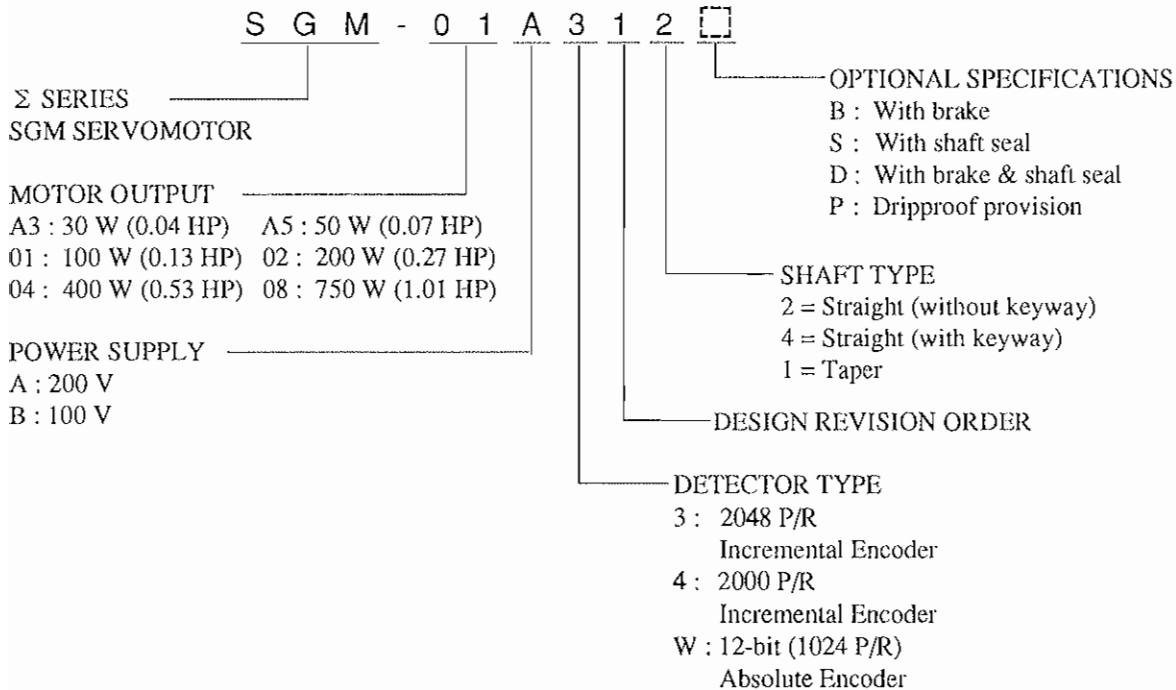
S G M - 0 1 A 3 1 2 [ ]

Σ SERIES
SGM SERVOMOTOR

MOTOR OUTPUT
A3 : 30 W (0.04 HP) A5 : 50 W (0.07 HP)
01 : 100 W (0.13 HP) 02 : 200 W (0.27 HP)
04 : 400 W (0.53 HP) 08 : 750 W (1.01 HP)

POWER SUPPLY
A : 200 V
B : 100 V

OPTIONAL SPECIFICATIONS
B : With brake
S : With shaft seal
D : With brake & shaft seal
P : Dripproof provision

SHAFT TYPE
2 = Straight (without keyway)
4 = Straight (with keyway)
1 = Taper

DESIGN REVISION ORDER

DETECTOR TYPE
3 : 2048 P/R
Incremental Encoder
4 : 2000 P/R
Incremental Encoder
W : 12-bit (1024 P/R)
Absolute Encoder